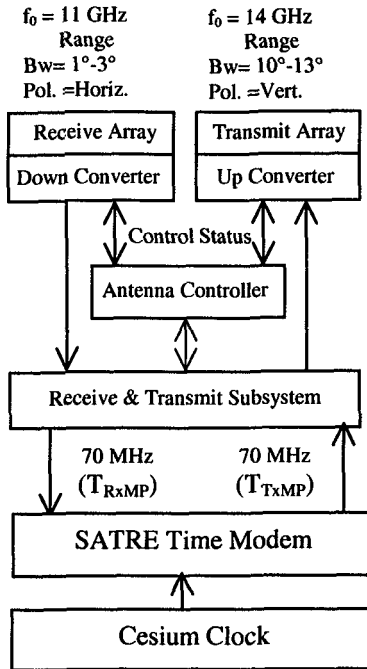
$f_0$ = 11 GHz
Range
Bw= 1°-3°
Pol. =Horiz.

$f_0$ = 14 GHz
Range
Bw= 10°-13°
Pol. =Vert.

Receive Array
Down Converter

Transmit Array
Up Converter

Control Status

Antenna Controller

Receive & Transmit Subsystem

70 MHz
($T_{RxMP}$)

70 MHz
($T_{TxMP}$)

SATRE Time Modem

Cesium Clock